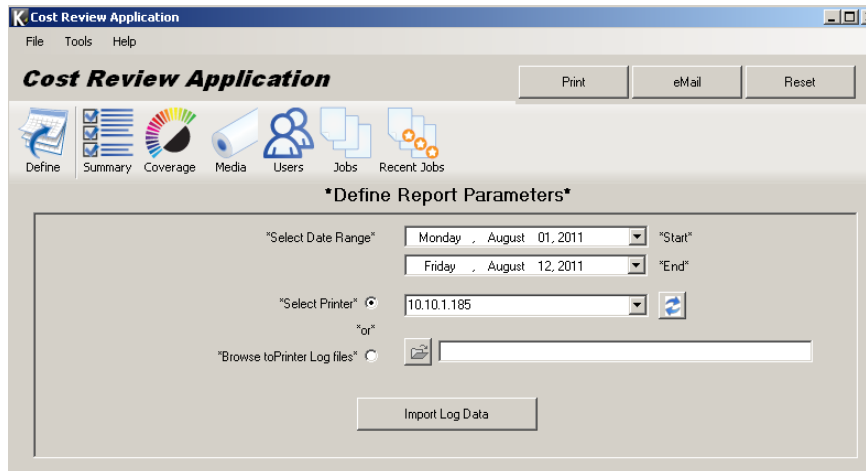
Cost Review Application

File Tools Help

Cost Review Application

Print eMail Reset

Define Summary Coverage Media Users Jobs Recent Jobs

*Define Report Parameters*

*Select Date Range* Monday , August 01, 2011 *Start*

Friday , August 12, 2011 *End*

*Select Printer* 10.10.1.185

*or*

*Browse toPrinter Log files*

Import Log Data